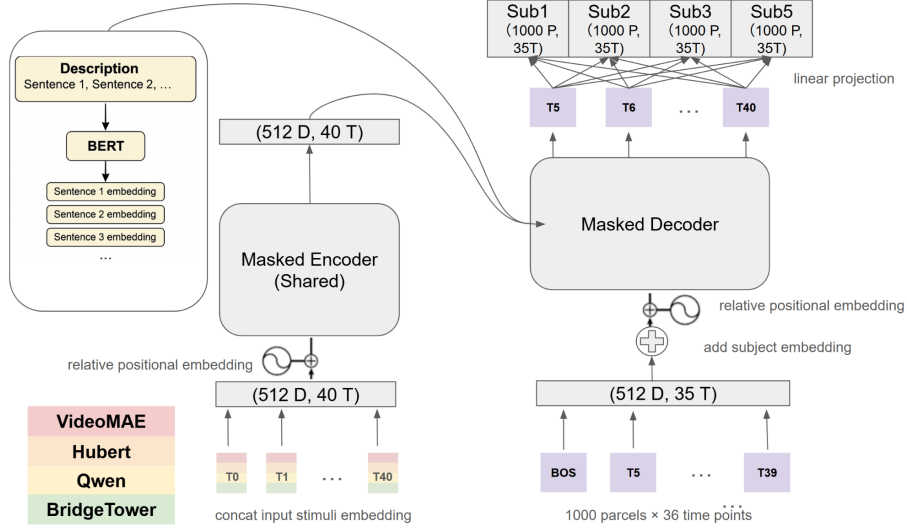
Description
Sentence 1, Sentence 2, ...

BERT

Sentence 1 embedding
Sentence 2 embedding
Sentence 3 embedding
...

(512 D, 40 T)

Masked Encoder (Shared)

relative positional embedding

(512 D, 40 T)

T0 T1 ... T40

concat input stimuli embedding

VideoMAE
Hubert
Qwen
BridgeTower

| Sub1 (1000 P, 35T) | Sub2 (1000 P, 35T) | Sub3 (1000 P, 35T) | Sub5 (1000 P, 35T) |
|---|---|---|---|

linear projection

T5 T6 ... T40

Masked Decoder

relative positional embedding

add subject embedding

(512 D, 35 T)

BOS T5 ... T39

1000 parcels × 36 time points